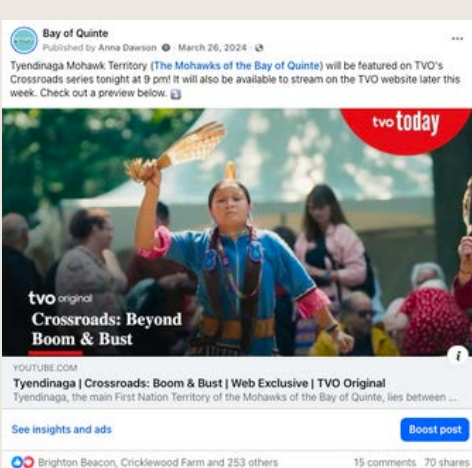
Bay of Quinte
Published by Anna Dawson · March 26, 2024 ·

Tyendinaga Mohawk Territory (The Mohawks of the Bay of Quinte) will be featured on TVO's Crossroads series tonight at 9 pm! It will also be available to stream on the TVO website later this week. Check out a preview below.

tvo today

tvo original
Crossroads: Beyond Boom & Bust

YOUTUBE.COM
Tyendinaga | Crossroads: Boom & Bust | Web Exclusive | TVO Original
Tyendinaga, the main First Nation Territory of the Mohawks of the Bay of Quinte, lies between ...

See insights and ads
Boost post

Brighton Beacon, Cricklewood Farm and 253 others
15 comments 70 shares